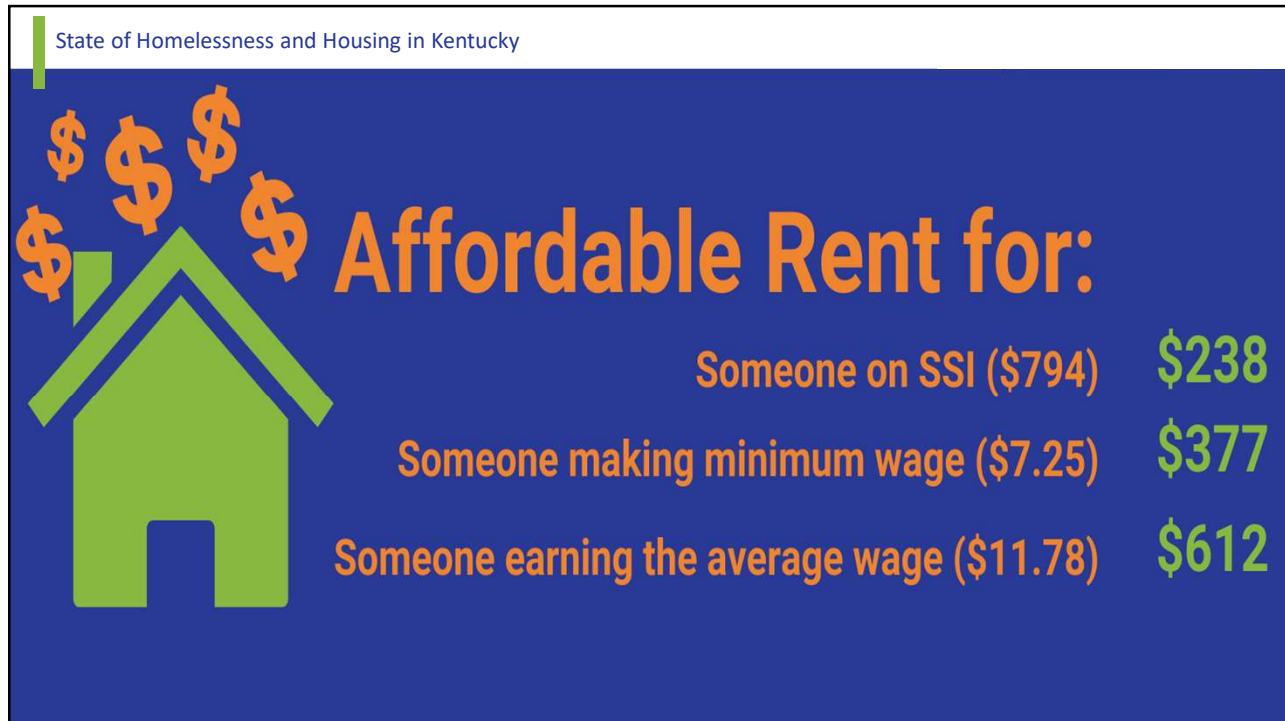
State of Homelessness and Housing in Kentucky

$ $ $ $ $

Affordable Rent for:

Someone on SSI (\$794) \$238

Someone making minimum wage (\$7.25) \$377

Someone earning the average wage (\$11.78) \$612